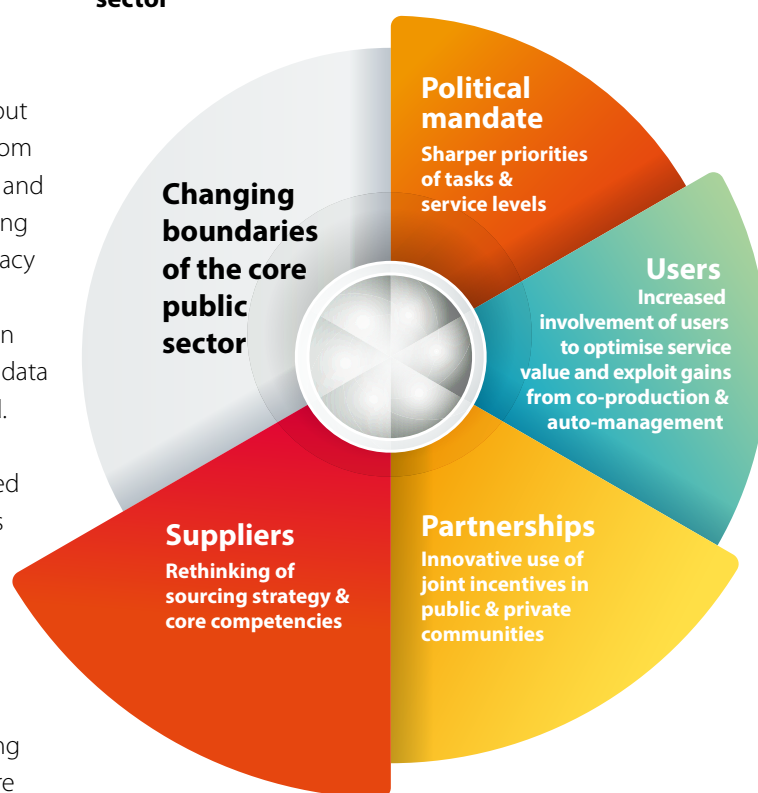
sector

out
om
and
ng
acy

n
data
l.

ed
s

ng
re

Changing boundaries of the core public sector

Political mandate
Sharper priorities of tasks & service levels

Users
Increased involvement of users to optimise service value and exploit gains from co-production & auto-management

Partnerships
Innovative use of joint incentives in public & private communities

Suppliers
Rethinking of sourcing strategy & core competencies